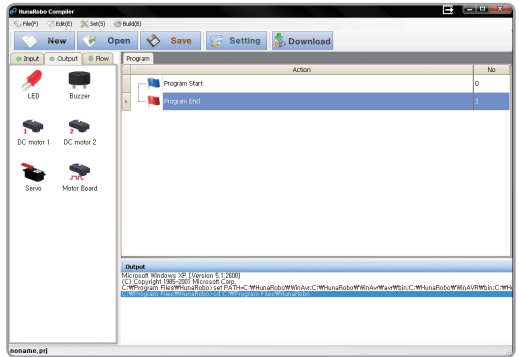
HunaRobo Compiler

File(F) Edit(E) Set(S) Build(B)

New Open Save Setting Download

Input Output Flow

LED Buzzer

1 2

DC motor 1 DC motor 2

Servo Motor Board

Program

| | Action | No |
|---|---|---|
| | Program Start | 0 |
| ▸ | Program End | 1 |

Output

Microsoft Windows XP [Version 5.1.2600]
(C) Copyright 1985-2001 Microsoft Corp.
C:₩Program Files₩HunaRobo>set PATH=C:₩HunaRobo₩WinAvr;C:₩HunaRobo₩WinAvr₩avr₩bin;C:₩HunaRobo₩WinAVR₩bin;C:₩H
C:₩Program Files₩HunaRobo>cd C:₩Program Files₩HunaRobo

noname.prj